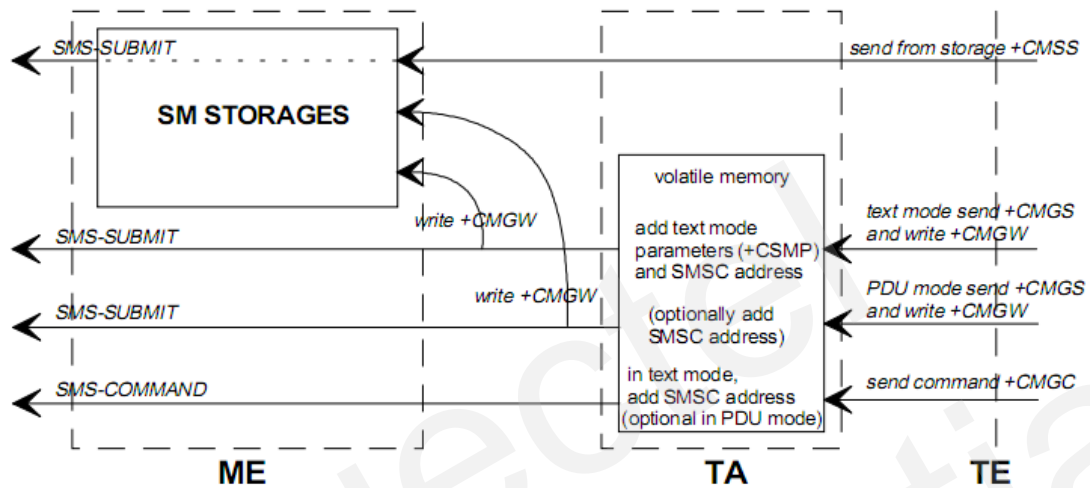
SMS-SUBMIT

send from storage +CMSS

SM STORAGES

volatile memory

write +CMGW

text mode send +CMGS and write +CMGW

SMS-SUBMIT

add text mode parameters (+CSMP) and SMSC address

write +CMGW

PDU mode send +CMGS and write +CMGW

SMS-SUBMIT

(optionally add SMSC address)

in text mode, add SMSC address (optional in PDU mode)

SMS-COMMAND

send command +CMGC

ME

TA

TE